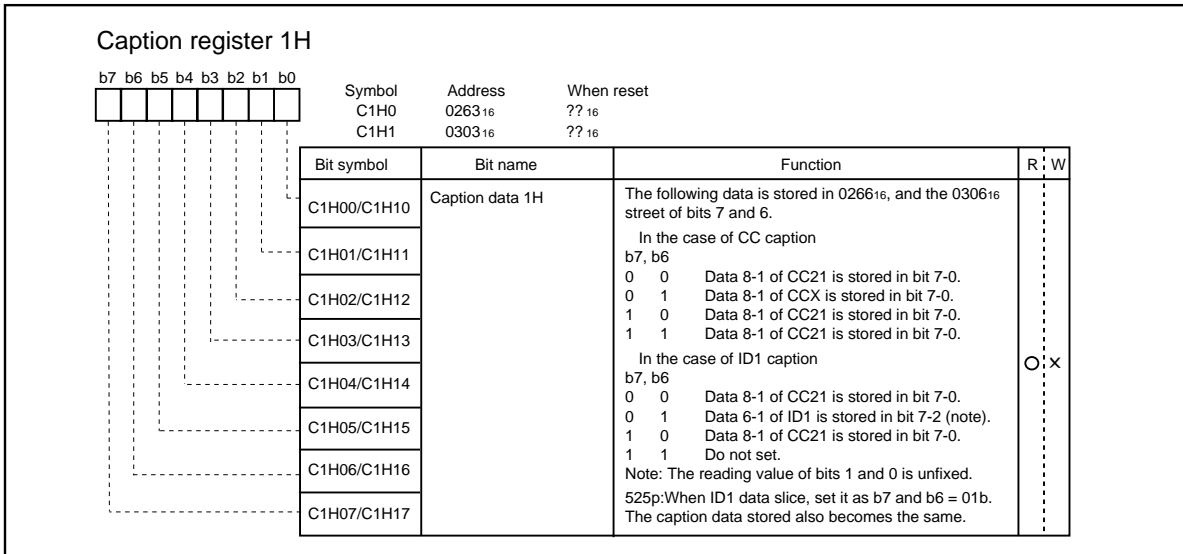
Caption register 1H

b7 b6 b5 b4 b3 b2 b1 b0

| Symbol | Address | When reset |
|---|---|---|
| C1H0 | $0263_{16}$ | $??_{16}$ |
| C1H1 | $0303_{16}$ | $??_{16}$ |

| Bit symbol | Bit name | Function | R | W |
|---|---|---|---|---|
| C1H00/C1H10 | Caption data 1H | The following data is stored in $0266_{16}$, and the $0306_{16}$ street of bits 7 and 6. | O | × |
| C1H01/C1H11 | | In the case of CC caption<br>b7, b6<br>0 0 Data 8-1 of CC21 is stored in bit 7-0.<br>0 1 Data 8-1 of CCX is stored in bit 7-0.<br>1 0 Data 8-1 of CC21 is stored in bit 7-0.<br>1 1 Data 8-1 of CC21 is stored in bit 7-0. | | |
| C1H02/C1H12 | | | | |
| C1H03/C1H13 | | | | |
| C1H04/C1H14 | | In the case of ID1 caption<br>b7, b6<br>0 0 Data 8-1 of CC21 is stored in bit 7-0.<br>0 1 Data 6-1 of ID1 is stored in bit 7-2 (note).<br>1 0 Data 8-1 of CC21 is stored in bit 7-0.<br>1 1 Do not set.<br>Note: The reading value of bits 1 and 0 is unfixed. | | |
| C1H05/C1H15 | | | | |
| C1H06/C1H16 | | | | |
| C1H07/C1H17 | | 525p:When ID1 data slice, set it as b7 and b6 = 01b. The caption data stored also becomes the same. | | |